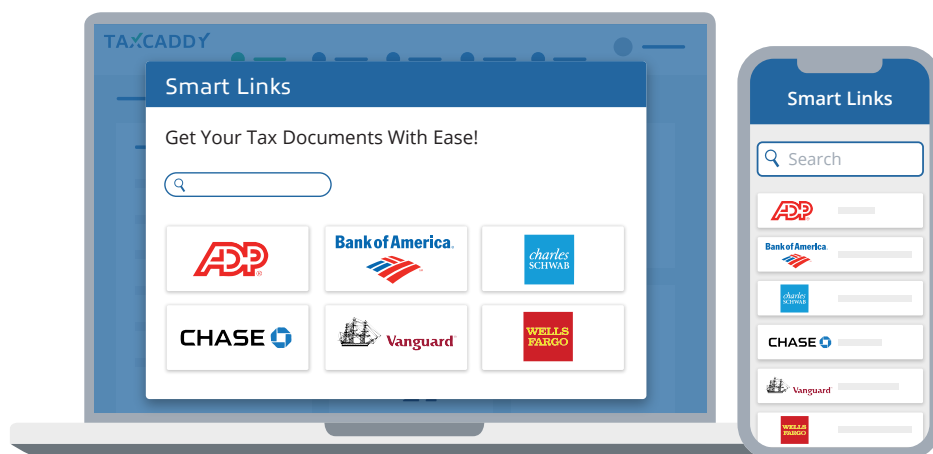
TAXCADDY

Smart Links

Get Your Tax Documents With Ease!

ADP

Bank of America

charles SCHWAB

CHASE

Vanguard

WELLS FARGO

Smart Links

Search

ADP

Bank of America

charles SCHWAB

CHASE

Vanguard

WELLS FARGO